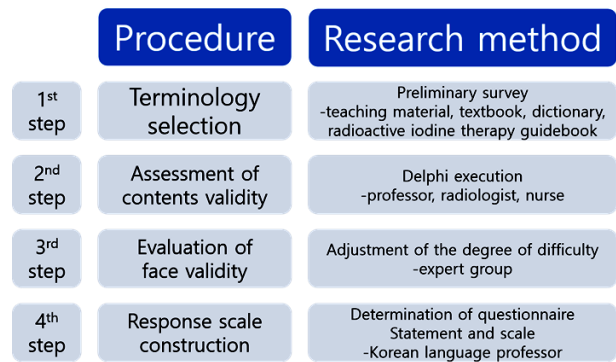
| | Procedure | Research method |
|---|---|---|
| 1st step | Terminology selection | Preliminary survey -teaching material, textbook, dictionary, radioactive iodine therapy guidebook |
| 2nd step | Assessment of contents validity | Delphi execution -professor, radiologist, nurse |
| 3rd step | Evaluation of face validity | Adjustment of the degree of difficulty -expert group |
| 4th step | Response scale construction | Determination of questionnaire Statement and scale -Korean language professor |